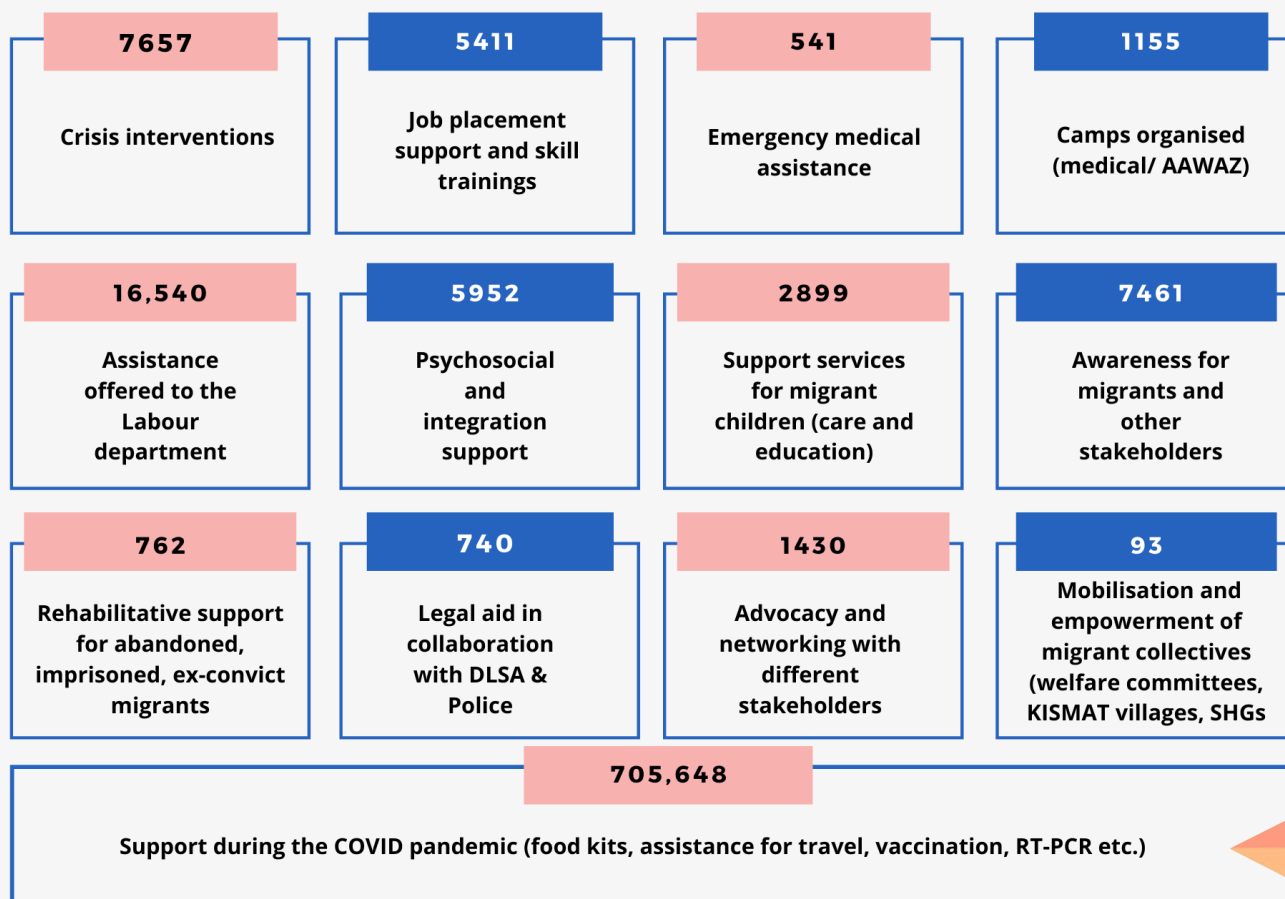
7657

Crisis interventions

5411

Job placement support and skill trainings

541

Emergency medical assistance

1155

Camps organised (medical/ AAWAZ)

16,540

Assistance offered to the Labour department

5952

Psychosocial and integration support

2899

Support services for migrant children (care and education)

7461

Awareness for migrants and other stakeholders

762

Rehabilitative support for abandoned, imprisoned, ex-convict migrants

740

Legal aid in collaboration with DLSA & Police

1430

Advocacy and networking with different stakeholders

93

Mobilisation and empowerment of migrant collectives (welfare committees, KISMAT villages, SHGs

705,648

Support during the COVID pandemic (food kits, assistance for travel, vaccination, RT-PCR etc.)